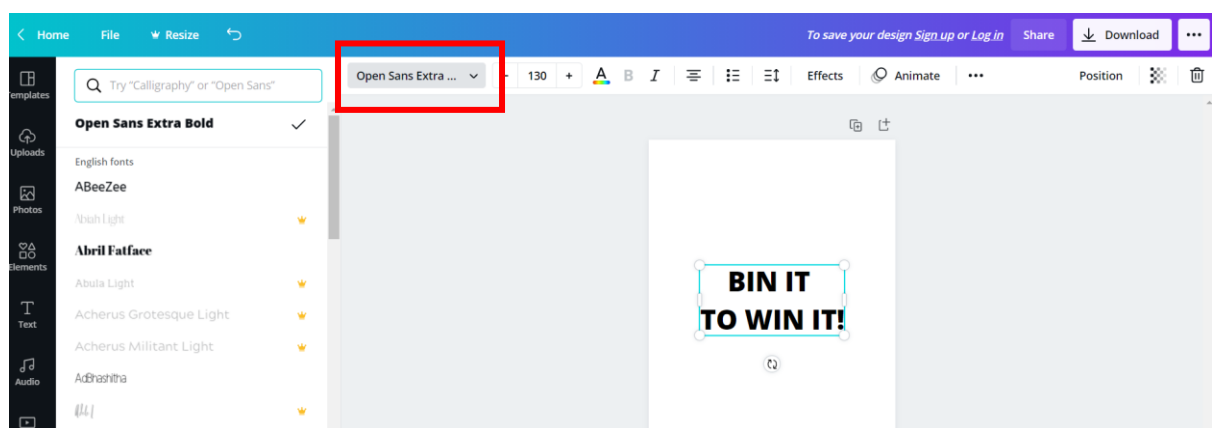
Home File Resize

To save your design Sign up or Log in Share Download •••

Templates
Uploads
Photos
Elements
Text
Audio

Try "Calligraphy" or "Open Sans"

Open Sans Extra Bold

English fonts

ABeeZee

Abish Light

Abril Fatface

Abula Light

Acherus Grotesque Light

Acherus Militant Light

AdBhashitha

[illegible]

Open Sans Extra ...

130 +

B I

Effects Animate •••

Position

BIN IT
TO WIN IT!